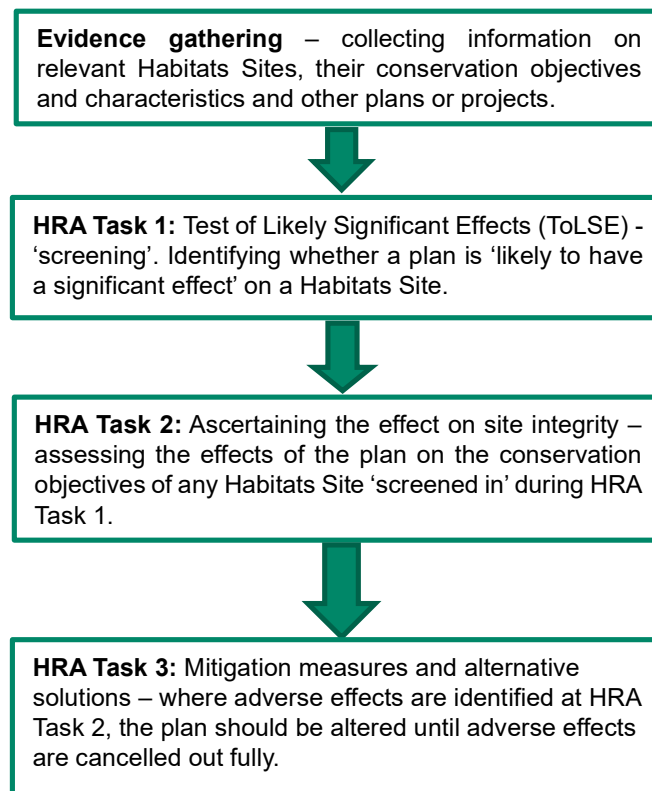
**Evidence gathering** – collecting information on relevant Habitats Sites, their conservation objectives and characteristics and other plans or projects.

**HRA Task 1:** Test of Likely Significant Effects (ToLSE) - ‘screening’. Identifying whether a plan is ‘likely to have a significant effect’ on a Habitats Site.

**HRA Task 2:** Ascertaining the effect on site integrity – assessing the effects of the plan on the conservation objectives of any Habitats Site ‘screened in’ during HRA Task 1.

**HRA Task 3:** Mitigation measures and alternative solutions – where adverse effects are identified at HRA Task 2, the plan should be altered until adverse effects are cancelled out fully.